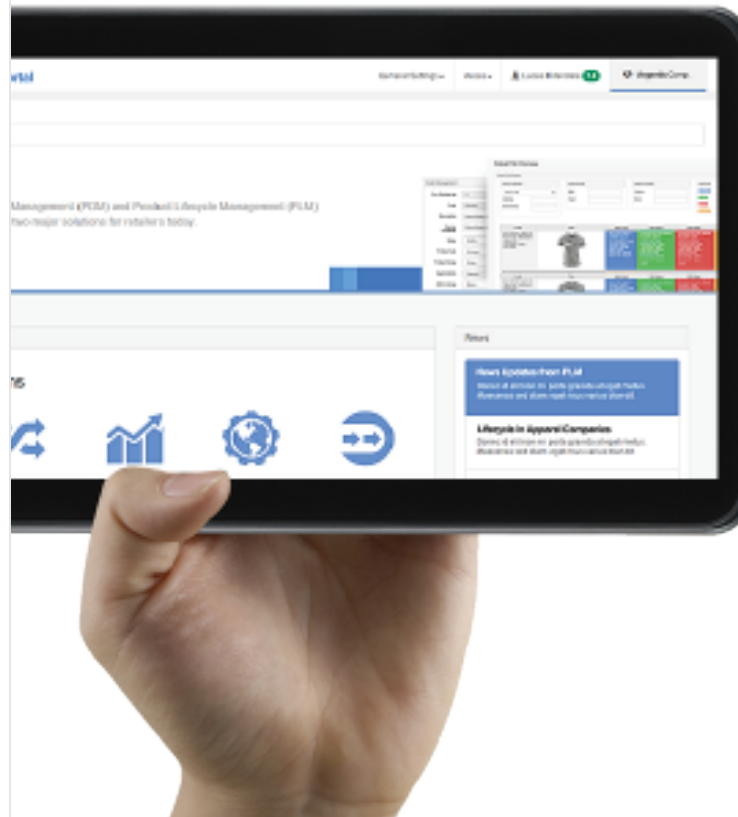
rtal

General Settings ▾ | Views ▾ | Lucas Brandes 14 | Magento Comp

Management (PDM) and Product Lifecycle Management (PLM) two major solutions for retailers today.

ns

News

News Updates from PLM
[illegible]

Lifecycle in Apparel Companies
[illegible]